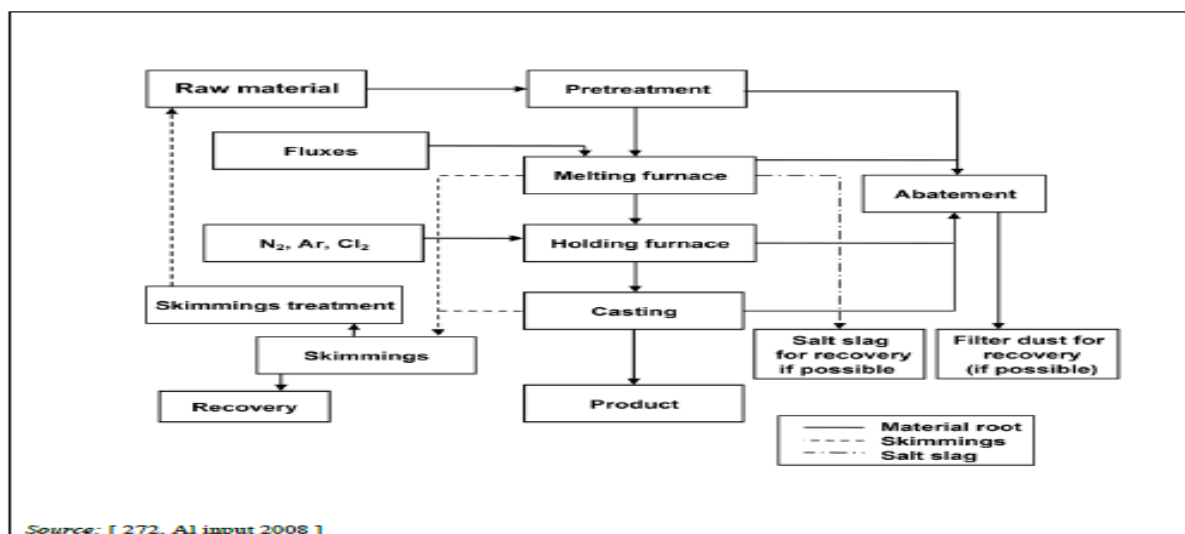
Raw material

Pretreatment

Fluxes

Melting furnace

Abatement

$N_2$, Ar, $Cl_2$

Holding furnace

Skimmings treatment

Casting

Salt slag for recovery if possible

Filter dust for recovery (if possible)

Skimmings

Recovery

Product

Material root
Skimmings
Salt slag

Source: [ 272, Al input 2008 ]